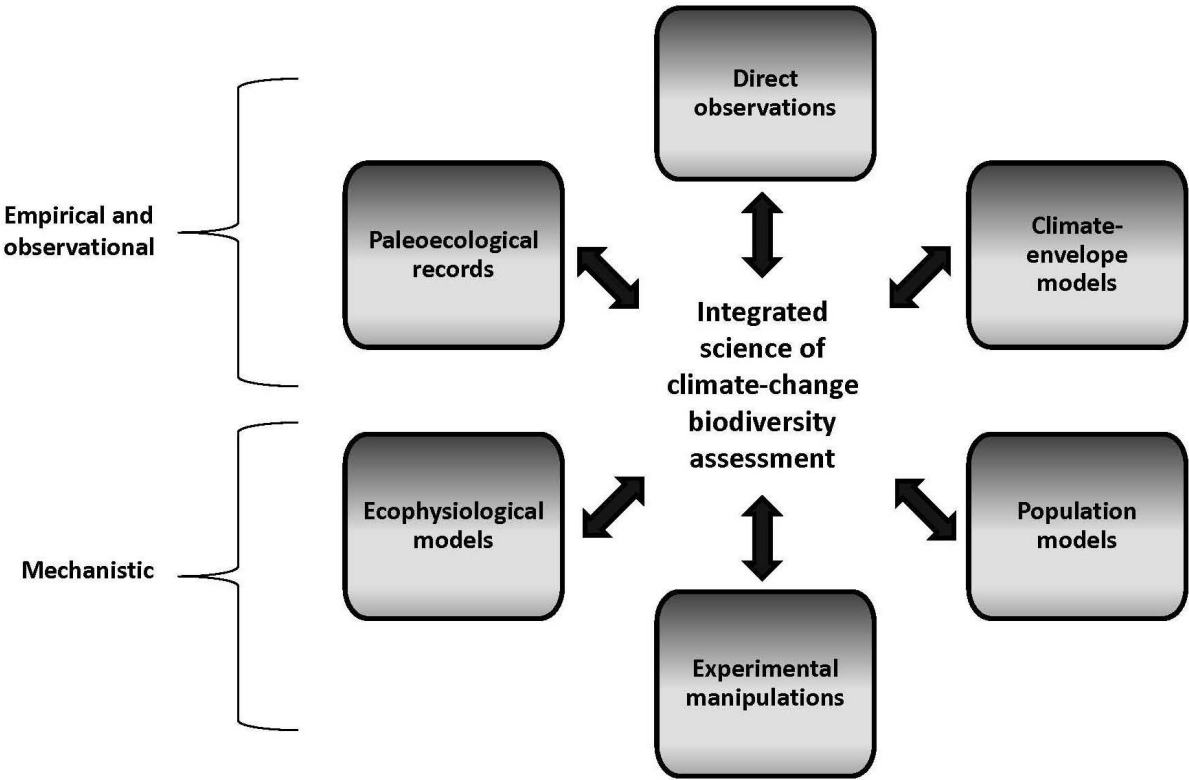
Direct observations

Empirical and observational

Paleoecological records

Climate-envelope models

Integrated science of climate-change biodiversity assessment

Mechanistic

Ecophysiological models

Population models

Experimental manipulations